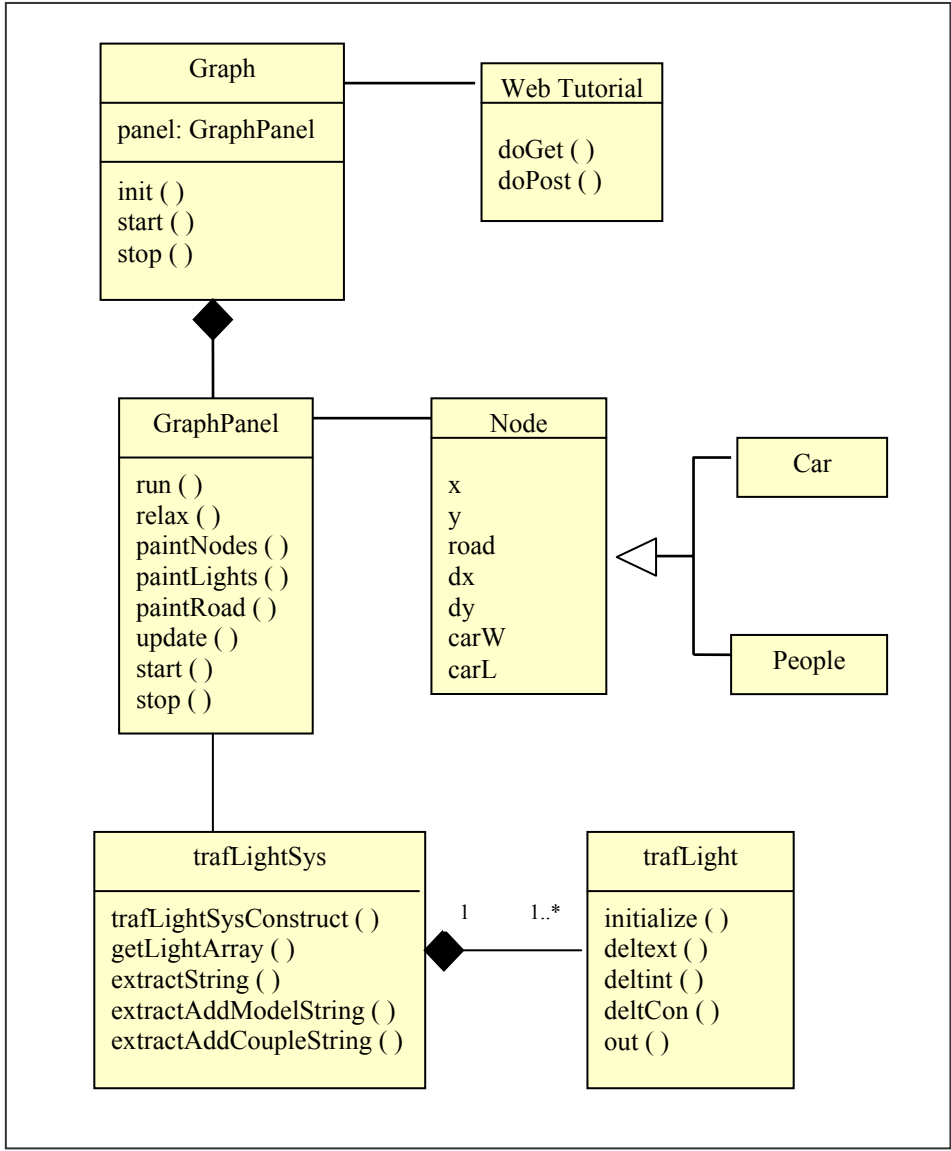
Graph

panel: GraphPanel

init ( )
start ( )
stop ( )

Web Tutorial

doGet ( )
doPost ( )

GraphPanel

run ( )
relax ( )
paintNodes ( )
paintLights ( )
paintRoad ( )
update ( )
start ( )
stop ( )

Node

x
y
road
dx
dy
carW
carL

Car

People

trafLightSys

trafLightSysConstruct ( )
getLightArray ( )
extractString ( )
extractAddModelString ( )
extractAddCoupleString ( )

1

1..*

trafLight

initialize ( )
deltext ( )
deltint ( )
deltCon ( )
out ( )